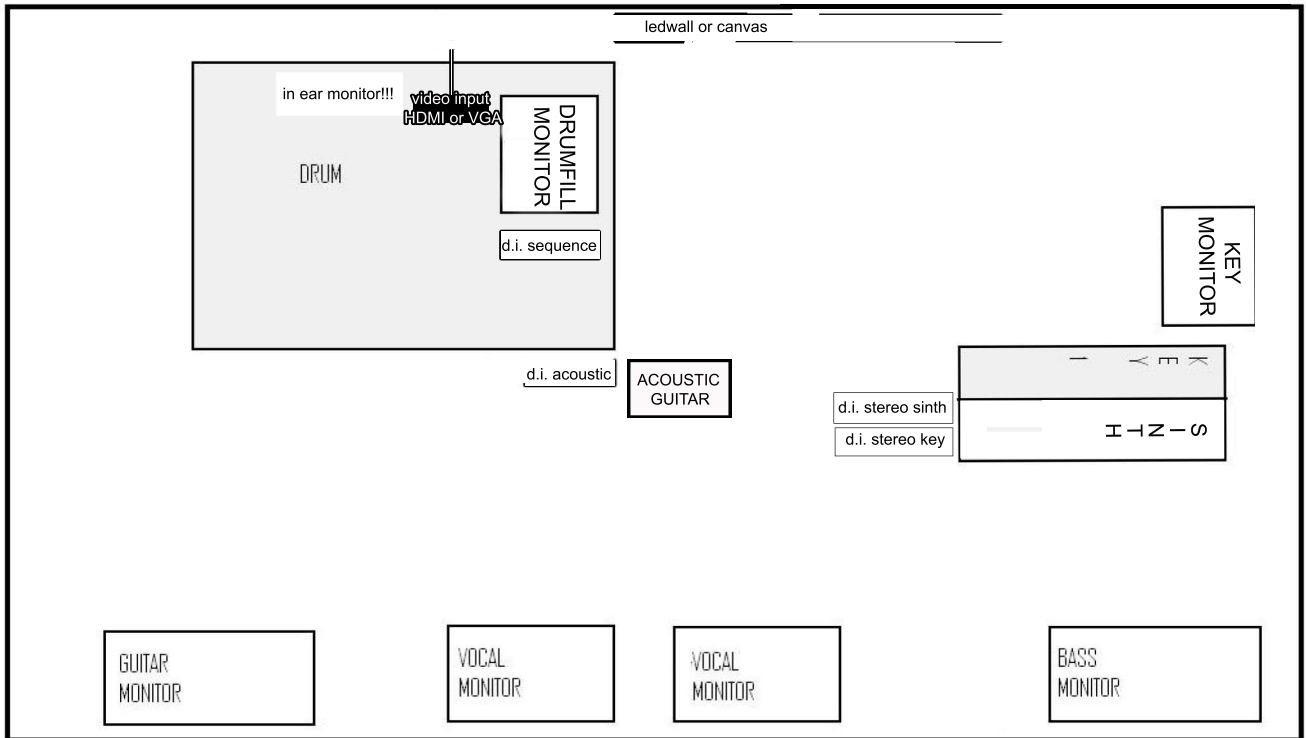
ledwall or canvas

in ear monitor!!!

video input
HDMI or VGA

DRUMFILL
MONITOR

DRUM

d.i. sequence

KEY
MONITOR

KEY 1

d.i. acoustic

ACOUSTIC
GUITAR

d.i. stereo sinth

d.i. stereo key

SINTH

GUITAR
MONITOR

VOCAL
MONITOR

VOCAL
MONITOR

BASS
MONITOR